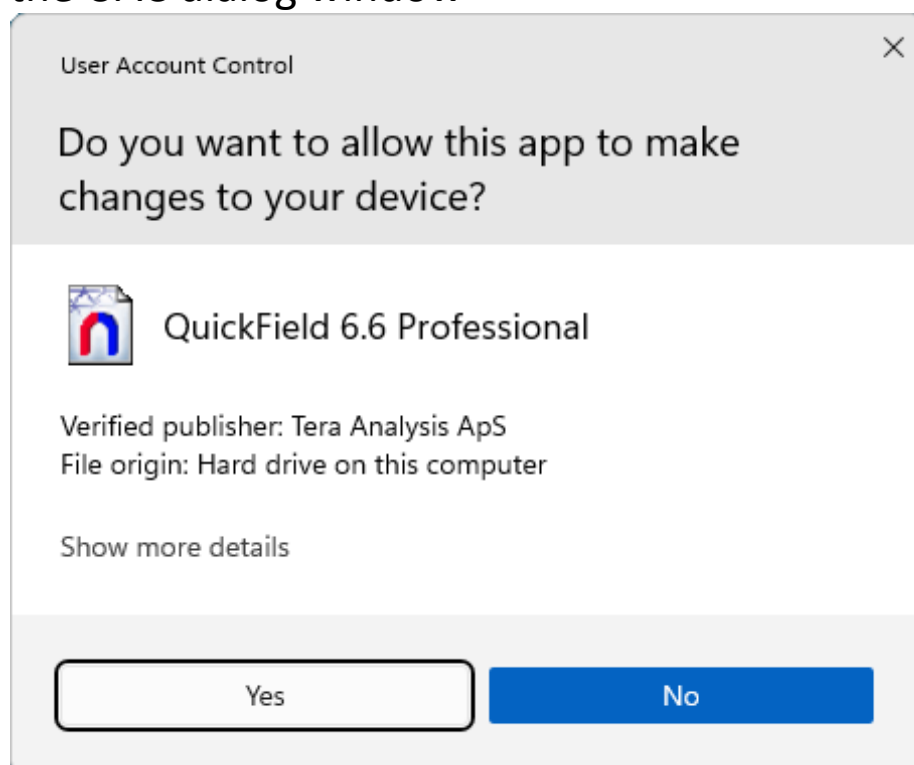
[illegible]

User Account Control

×

Do you want to allow this app to make changes to your device?

QuickField 6.6 Professional

Verified publisher: Tera Analysis ApS
File origin: Hard drive on this computer

Show more details

Yes

No